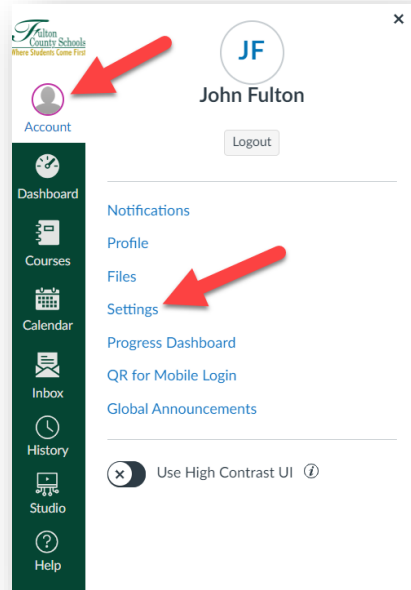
Fulton County Schools
Where Students Come First

Account

Dashboard

Courses

Calendar

Inbox

History

Studio

Help

×

JF

John Fulton

Logout

Notifications

Profile

Files

Settings

Progress Dashboard

QR for Mobile Login

Global Announcements

Use High Contrast UI ⓘ